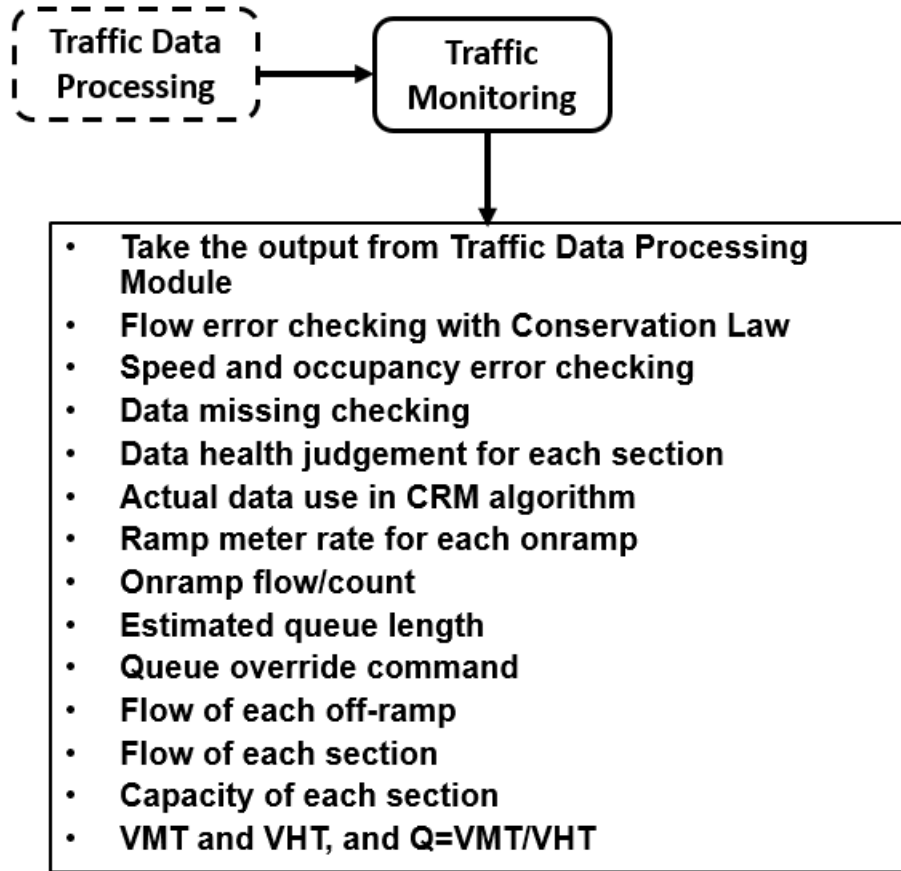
Traffic Data Processing

Traffic Monitoring

- Take the output from Traffic Data Processing Module
- Flow error checking with Conservation Law
- Speed and occupancy error checking
- Data missing checking
- Data health judgement for each section
- Actual data use in CRM algorithm
- Ramp meter rate for each onramp
- Onramp flow/count
- Estimated queue length
- Queue override command
- Flow of each off-ramp
- Flow of each section
- Capacity of each section
- VMT and VHT, and Q=VMT/VHT